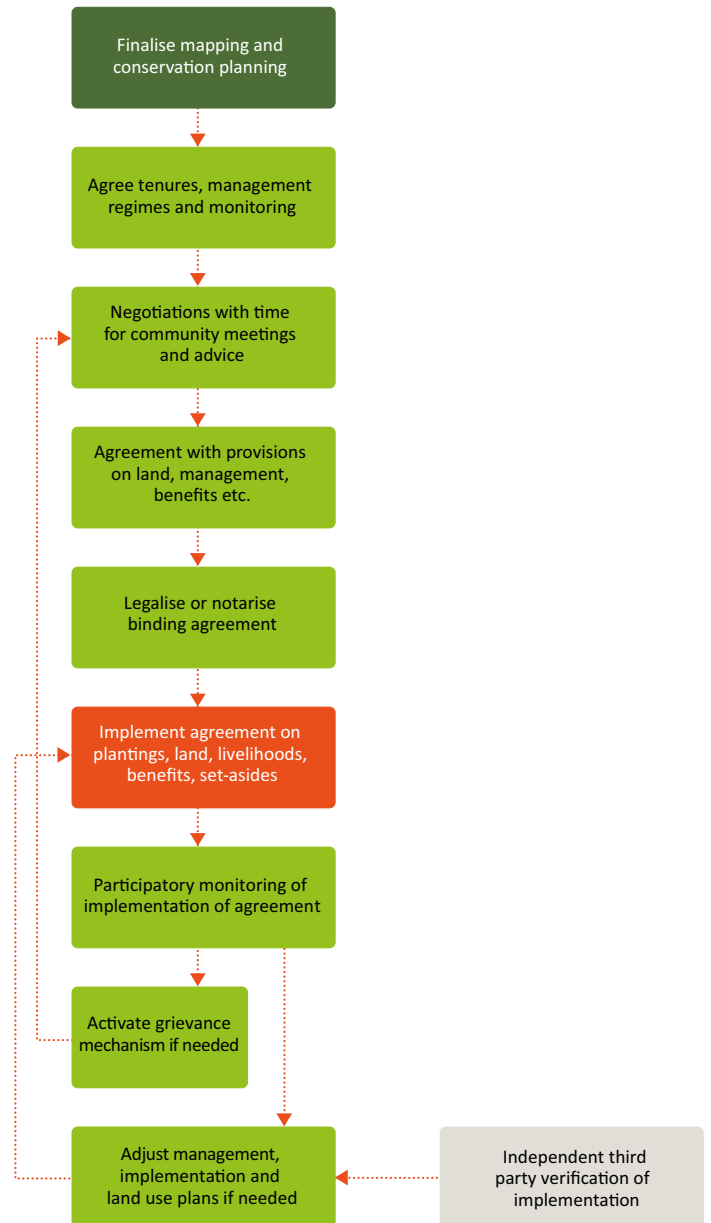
Finalise mapping and conservation planning

Agree tenures, management regimes and monitoring

Negotiations with time for community meetings and advice

Agreement with provisions on land, management, benefits etc.

Legalise or notarise binding agreement

Implement agreement on plantings, land, livelihoods, benefits, set-asides

Participatory monitoring of implementation of agreement

Activate grievance mechanism if needed

Adjust management, implementation and land use plans if needed

Independent third party verification of implementation